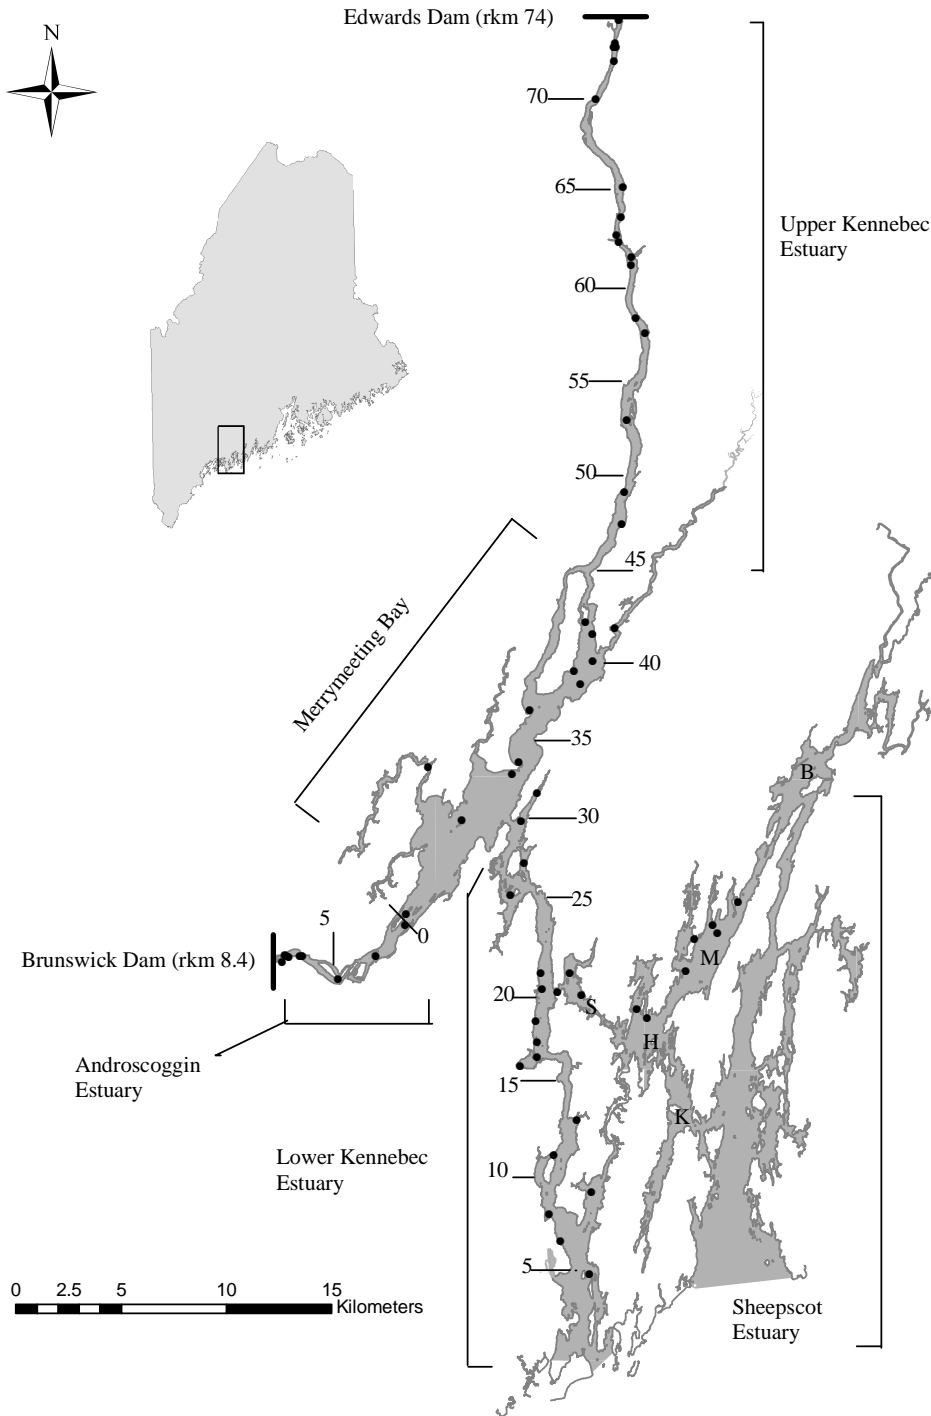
N

Edwards Dam (rkm 74)

70

65

60

55

50

45

40

35

30

25

20

15

10

5

Upper Kennebec Estuary

Merrymeeting Bay

B

5

0

Brunswick Dam (rkm 8.4)

M

S

H

K

Androscoggin Estuary

Lower Kennebec Estuary

0 2.5 5 10 15 Kilometers

Sheepscot Estuary